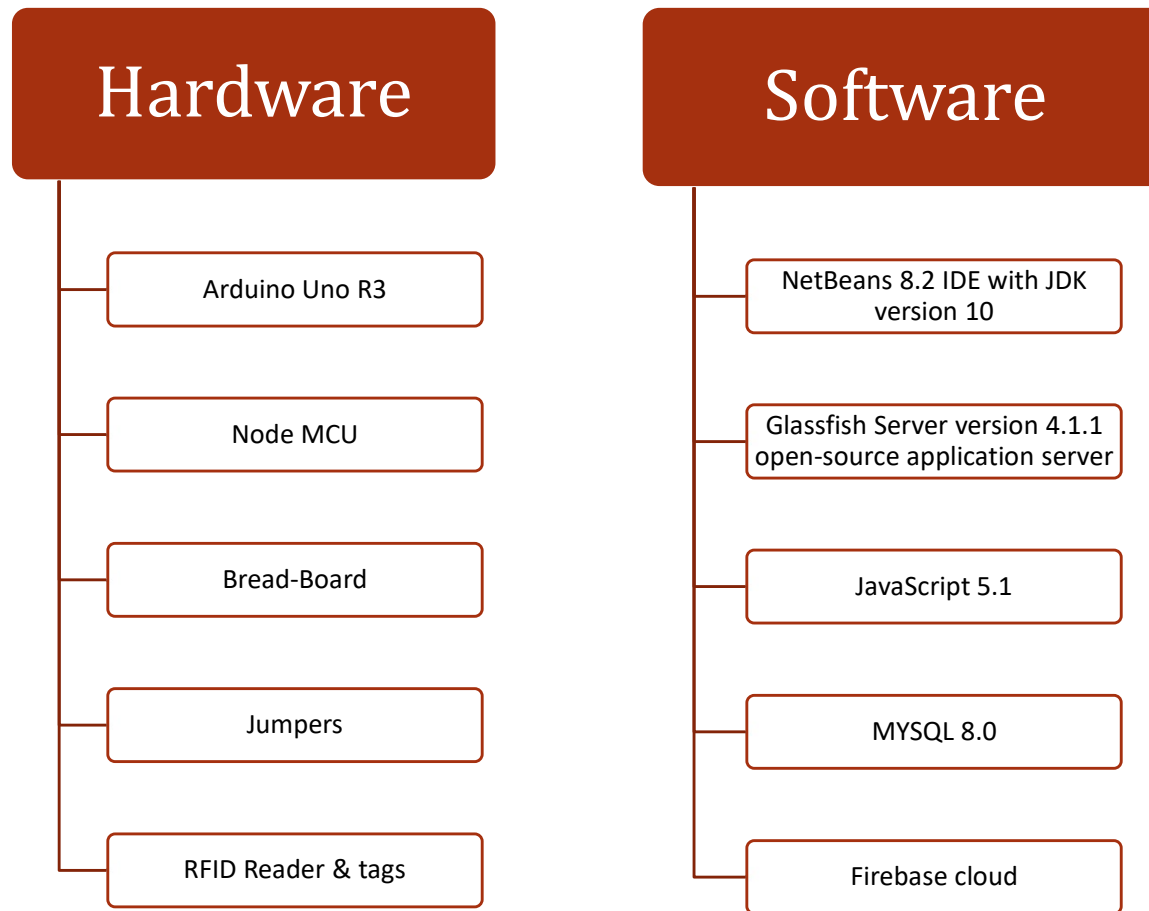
Hardware

Arduino Uno R3

Node MCU

Bread-Board

Jumpers

RFID Reader & tags

Software

NetBeans 8.2 IDE with JDK version 10

Glassfish Server version 4.1.1 open-source application server

JavaScript 5.1

MYSQL 8.0

Firebase cloud